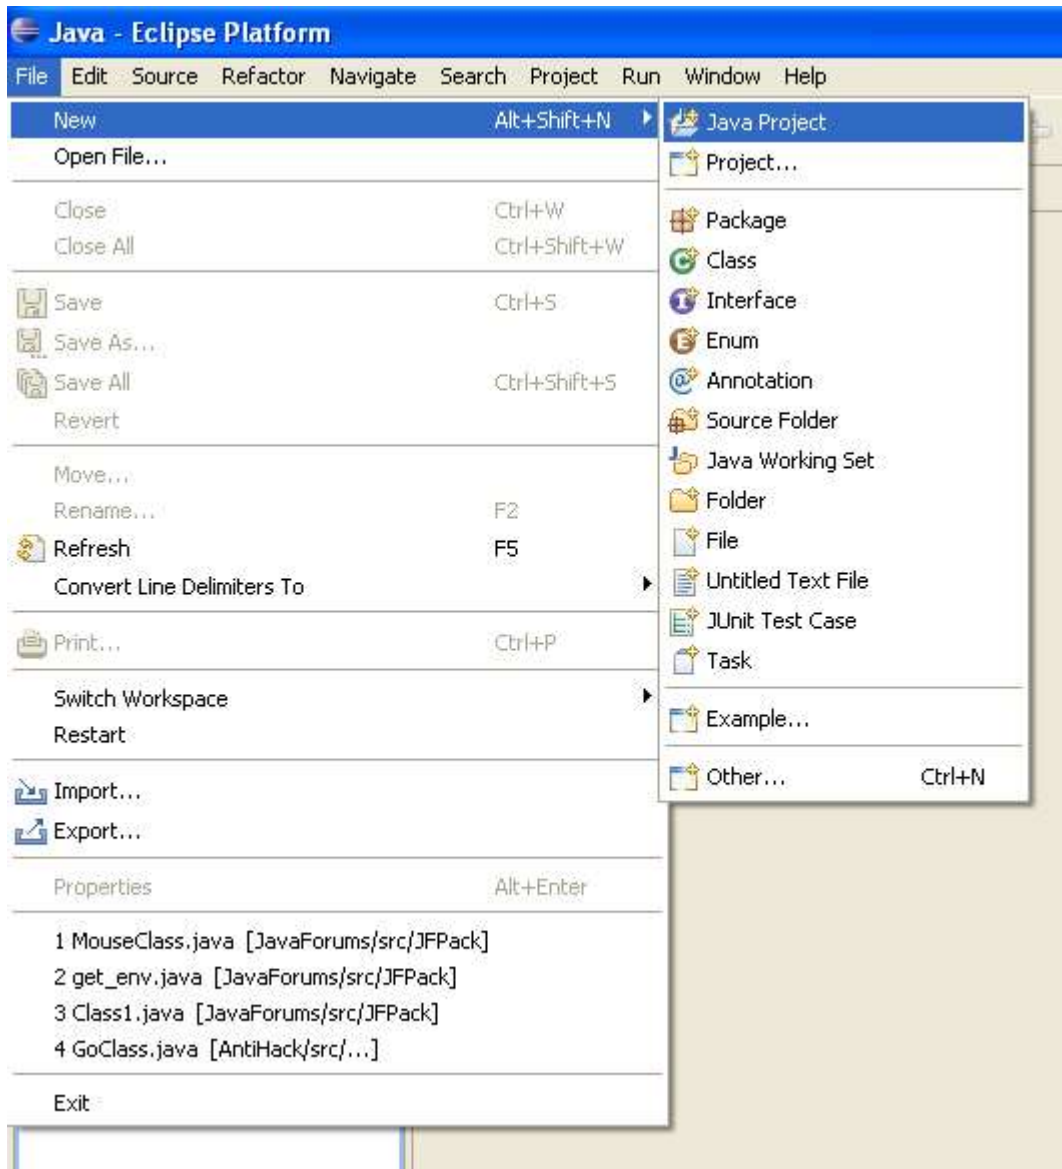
Java - Eclipse Platform

File Edit Source Refactor Navigate Search Project Run Window Help

New Alt+Shift+N
Open File...
Close Ctrl+W
Close All Ctrl+Shift+W
Save Ctrl+S
Save As...
Save All Ctrl+Shift+S
Revert
Move...
Rename... F2
Refresh F5
Convert Line Delimiters To
Print... Ctrl+P
Switch Workspace
Restart
Import...
Export...
Properties Alt+Enter
1 MouseClass.java [JavaForums/src/JFPack]
2 get_env.java [JavaForums/src/JFPack]
3 Class1.java [JavaForums/src/JFPack]
4 GoClass.java [AntiHack/src/...]
Exit

Java Project
Project...
Package
Class
Interface
Enum
Annotation
Source Folder
Java Working Set
Folder
File
Untitled Text File
JUnit Test Case
Task
Example...
Other... Ctrl+N